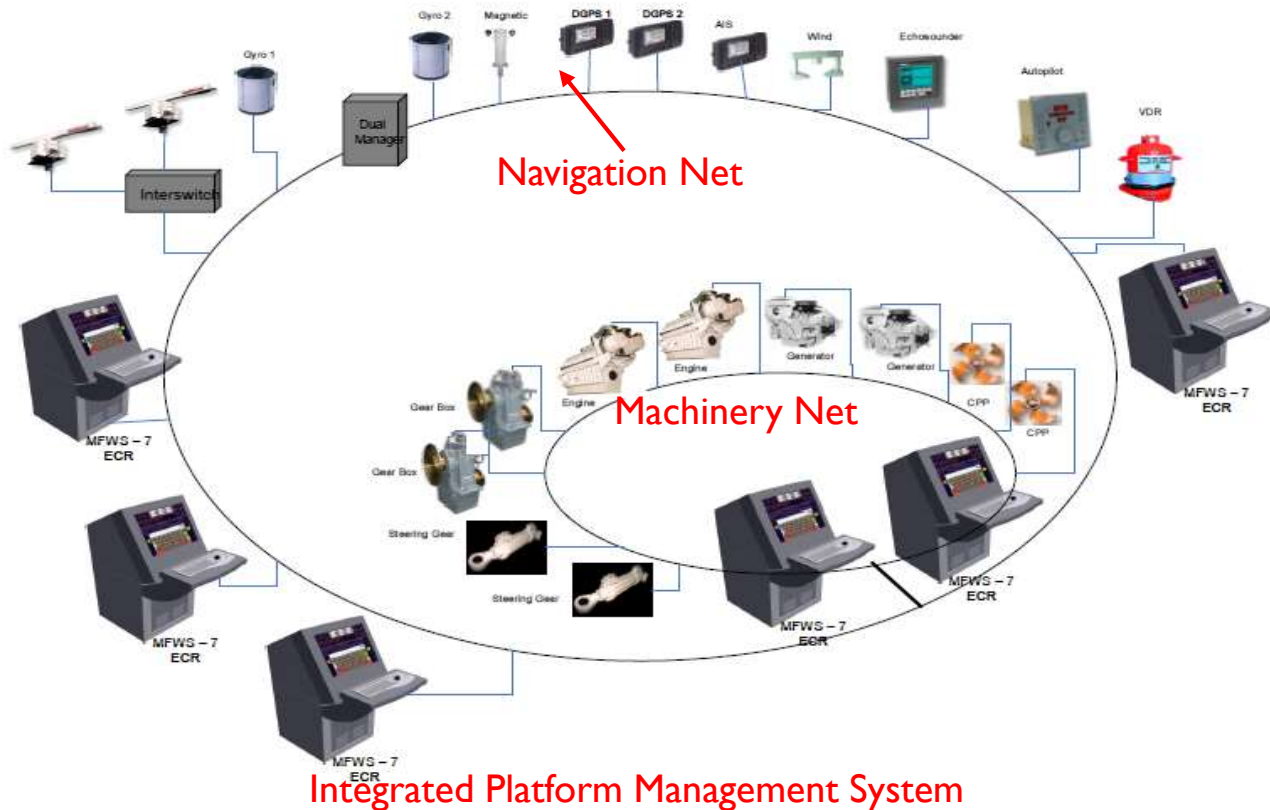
Gyro 2
Magnetic
DGPS 1
DGPS 2
AIS
Wind
Echosounder
Gyro 1
Autopilot
VDR
Dual Manager
Interswitch
Navigation Net
Generator
Generator
Engine
Engine
Gear Box
Machinery Net
CPP
CPP
MFWS – 7 ECR
MFWS – 7 ECR
Gear Box
Steering Gear
Steering Gear
MFWS – 7 ECR
MFWS – 7 ECR
MFWS – 7 ECR
MFWS – 7 ECR
Integrated Platform Management System